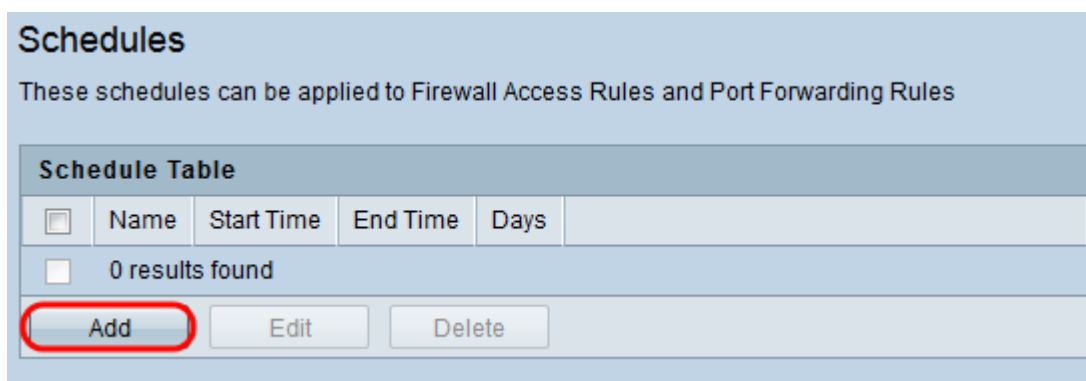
Schedules

These schedules can be applied to Firewall Access Rules and Port Forwarding Rules

Schedule Table

| | Name | Start Time | End Time | Days |
|---|---|---|---|---|
| | 0 results found | | | |

Add Edit Delete